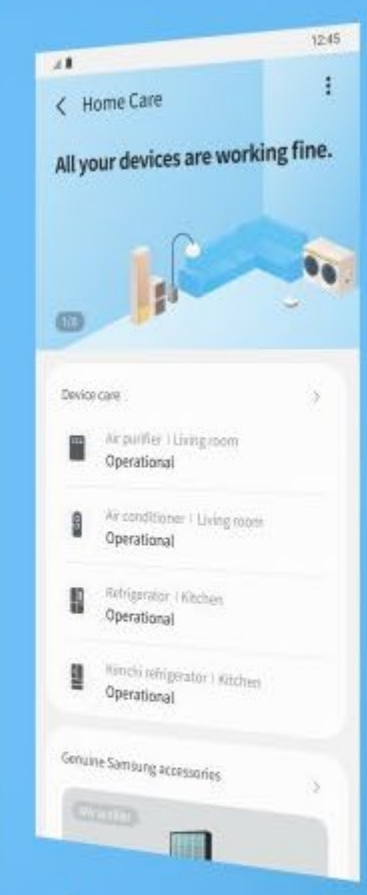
12:45

Home Care

All your devices are working fine.

1/3

Device care

Air purifier | Living room
Operational

Air conditioner | Living room
Operational

Refrigerator | Kitchen
Operational

Kimchi refrigerator | Kitchen
Operational

Genuine Samsung accessories

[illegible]